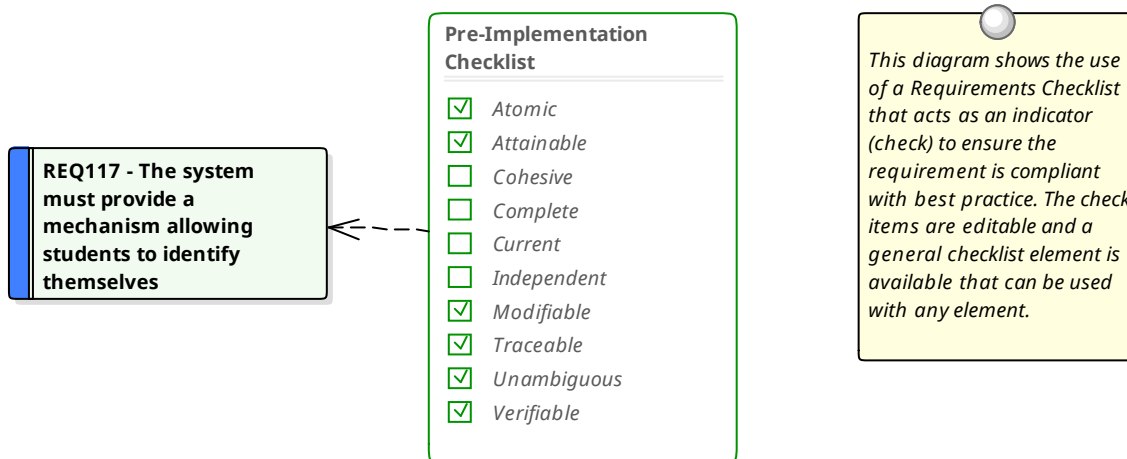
REQ117 - The system must provide a mechanism allowing students to identify themselves

Pre-Implementation Checklist

☑ Atomic
☑ Attainable
☐ Cohesive
☐ Complete
☐ Current
☐ Independent
☑ Modifiable
☑ Traceable
☑ Unambiguous
☑ Verifiable

This diagram shows the use of a Requirements Checklist that acts as an indicator (check) to ensure the requirement is compliant with best practice. The check items are editable and a general checklist element is available that can be used with any element.